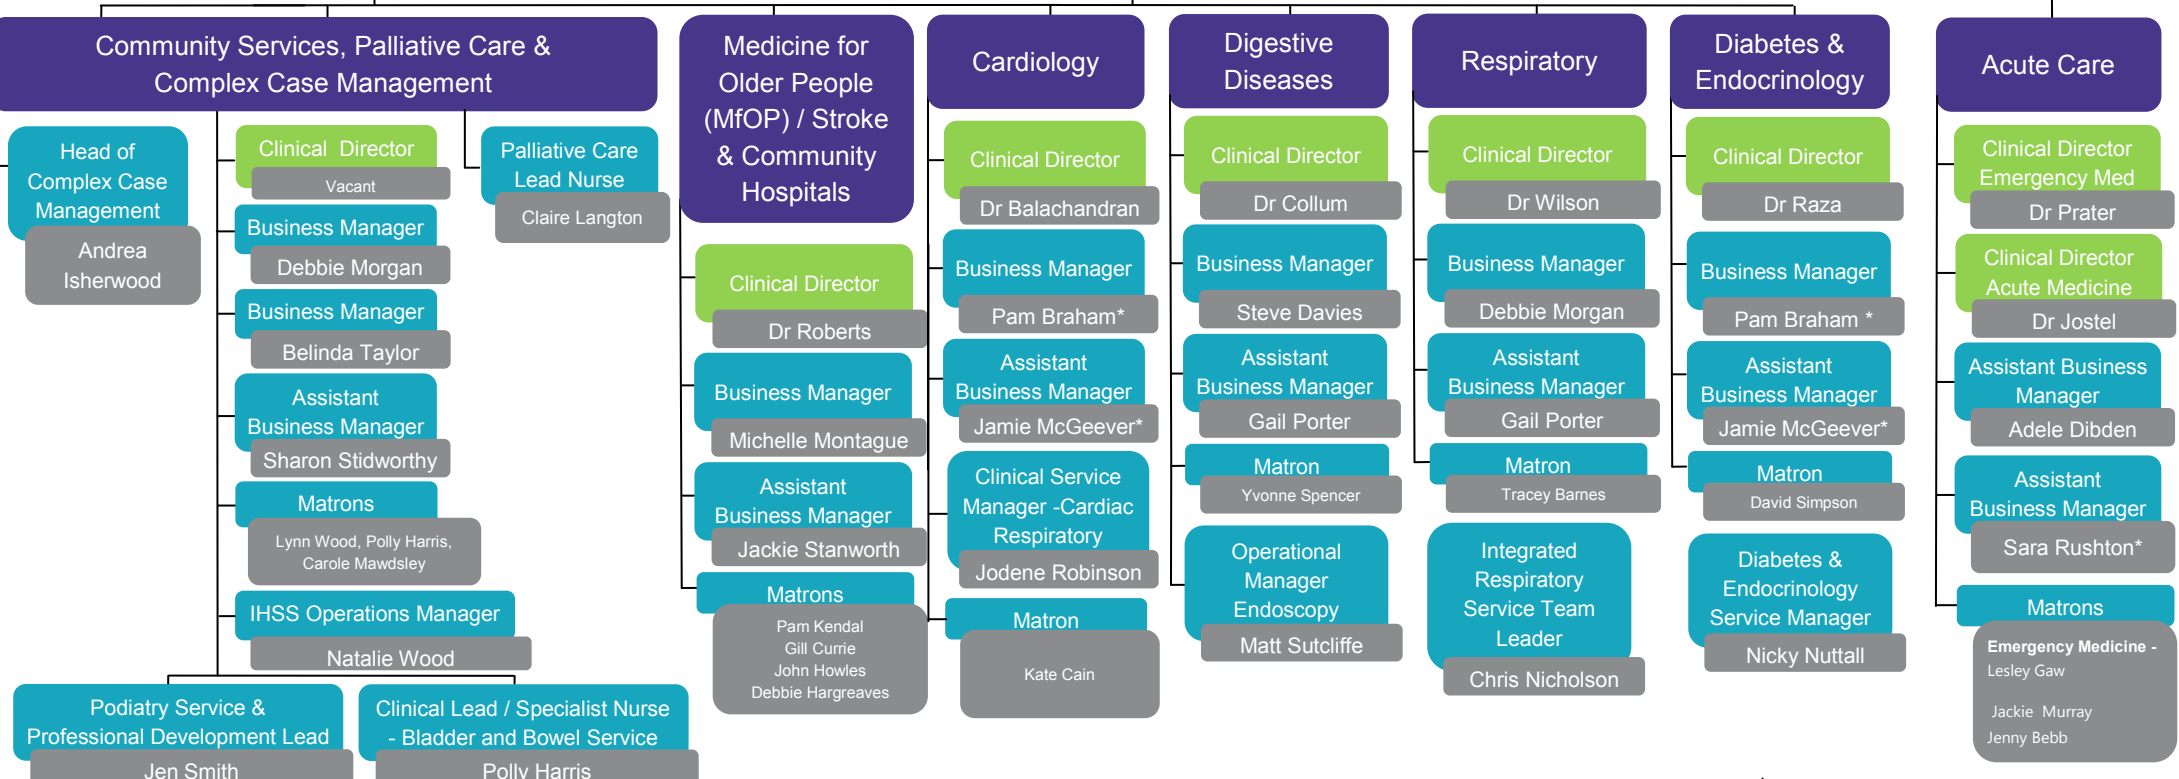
Community Services, Palliative Care & Complex Case Management

Head of Complex Case Management
Andrea Isherwood

Clinical Director
Vacant

Business Manager
Debbie Morgan

Business Manager
Belinda Taylor

Assistant Business Manager
Sharon Stidworthy

Matrons
Lynn Wood, Polly Harris, Carole Mawdsley

IHSS Operations Manager
Natalie Wood

Palliative Care Lead Nurse
Claire Langton

Podiatry Service & Professional Development Lead
Jen Smith

Clinical Lead / Specialist Nurse - Bladder and Bowel Service
Polly Harris

Medicine for Older People (MfOP) / Stroke & Community Hospitals

Clinical Director
Dr Roberts

Business Manager
Michelle Montague

Assistant Business Manager
Jackie Stanworth

Matrons
Pam Kendal
Gill Currie
John Howles
Debbie Hargreaves

Cardiology

Clinical Director
Dr Balachandran

Business Manager
Pam Braham*

Assistant Business Manager
Jamie McGeever*

Clinical Service Manager -Cardiac Respiratory
Jodene Robinson

Matron
Kate Cain

Digestive Diseases

Clinical Director
Dr Collum

Business Manager
Steve Davies

Assistant Business Manager
Gail Porter

Matron
Yvonne Spencer

Operational Manager Endoscopy
Matt Sutcliffe

Respiratory

Clinical Director
Dr Wilson

Business Manager
Debbie Morgan

Assistant Business Manager
Gail Porter

Matron
Tracey Barnes

Integrated Respiratory Service Team Leader
Chris Nicholson

Diabetes & Endocrinology

Clinical Director
Dr Raza

Business Manager
Pam Braham *

Assistant Business Manager
Jamie McGeever*

Matron
David Simpson

Diabetes & Endocrinology Service Manager
Nicky Nuttall

Acute Care

Clinical Director Emergency Med
Dr Prater

Clinical Director Acute Medicine
Dr Jostel

Assistant Business Manager
Adele Dibden

Assistant Business Manager
Sara Rushton*

Matrons
Emergency Medicine -
Lesley Gaw

Jackie Murray
Jenny Bebb